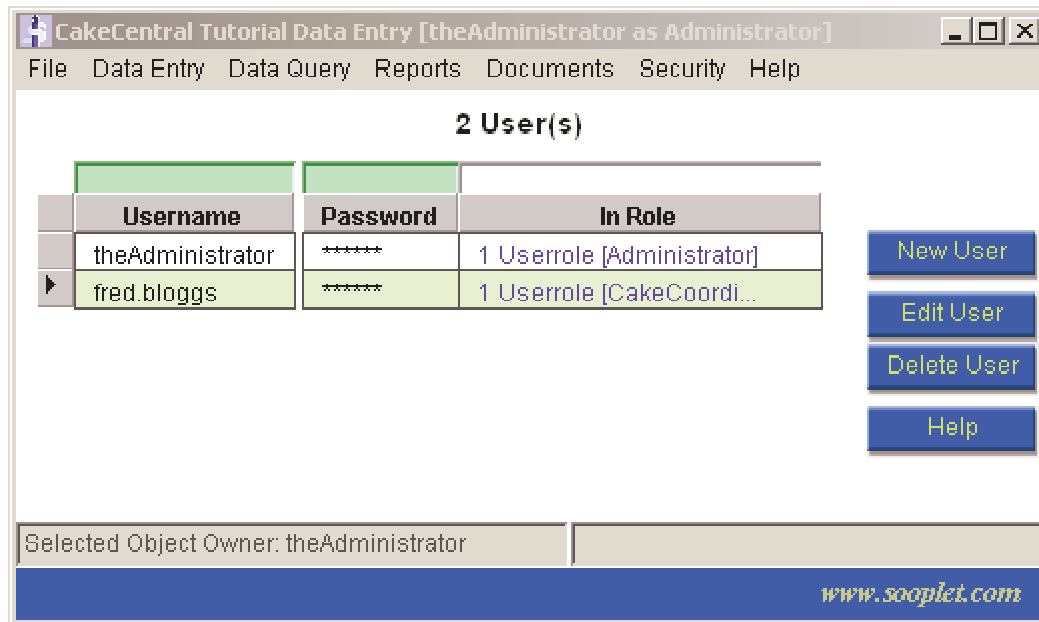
CakeCentral Tutorial Data Entry [theAdministrator as Administrator]

File Data Entry Data Query Reports Documents Security Help

2 User(s)

| Username | Password | In Role |
|---|---|---|
| theAdministrator | ****** | 1 Userrole [Administrator] |
| fred.bloggs | ****** | 1 Userrole [CakeCoordi... |

New User

Edit User

Delete User

Help

Selected Object Owner: theAdministrator

www.sooplet.com